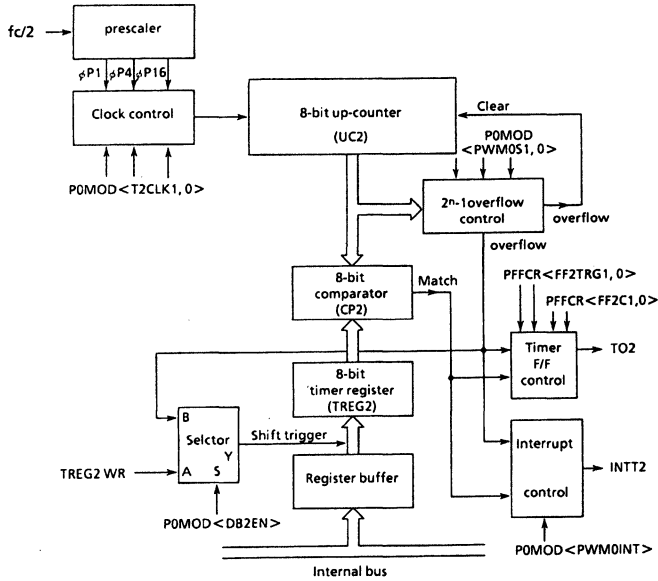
fc/2

prescaler

$\phi$P1 $\phi$P4 $\phi$P16

Clock control

P0MOD < T2CLK1, 0 >

8-bit up-counter

(UC2)

Clear

P0MOD < PWM0S1, 0 >

$2^n$-1overflow control

overflow

overflow

8-bit comparator (CP2)

Match

PFFCR < FF2TRG1, 0 >

PFFCR < FF2C1,0 >

Timer F/F control

TO2

8-bit timer register (TREG2)

B

Selctor

Y

Shift trigger

TREG2 WR

A S

Register buffer

P0MOD < DB2EN >

Interrupt

control

INTT2

P0MOD < PWM0INT >

Internal bus